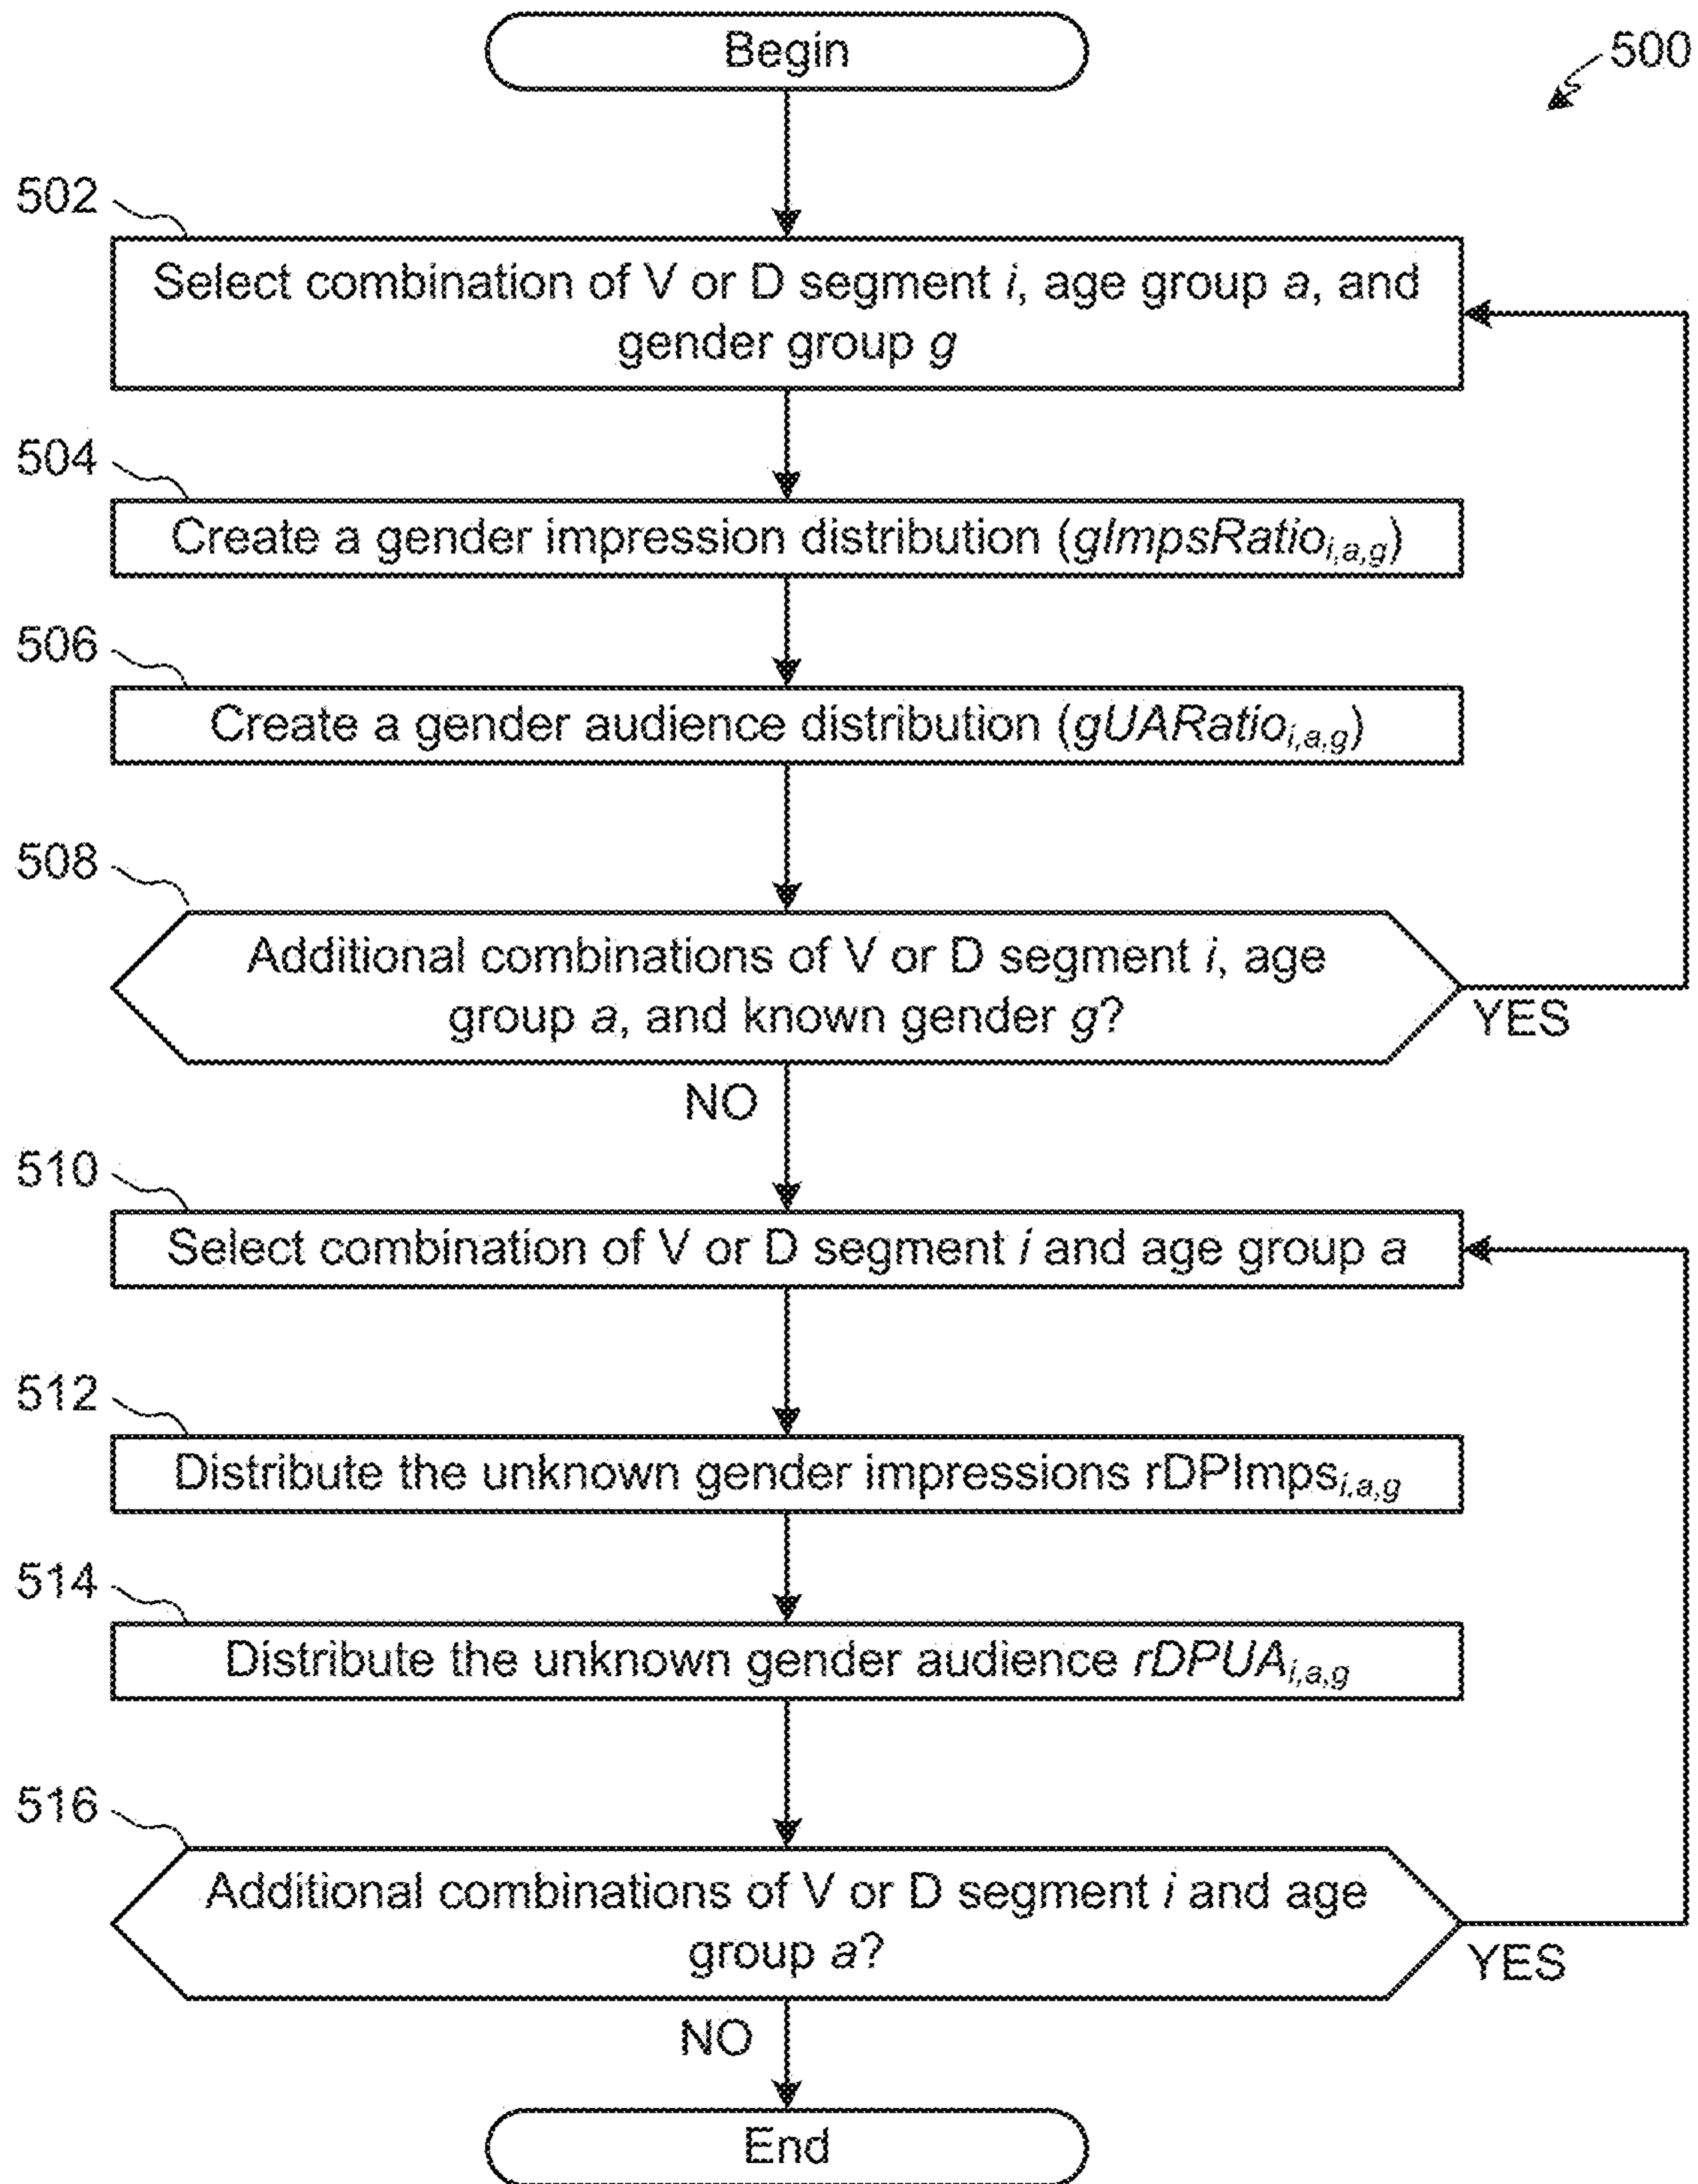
Begin

500

502

Select combination of V or D segment $i$, age group $a$, and gender group $g$

504

Create a gender impression distribution ($gImpsRatio_{i,a,g}$)

506

Create a gender audience distribution ($gUARatio_{i,a,g}$)

508

Additional combinations of V or D segment $i$, age group $a$, and known gender $g$?

YES

NO

510

Select combination of V or D segment $i$ and age group $a$

512

Distribute the unknown gender impressions $rDPImps_{i,a,g}$

514

Distribute the unknown gender audience $rDPUA_{i,a,g}$

516

Additional combinations of V or D segment $i$ and age group $a$?

YES

NO

End